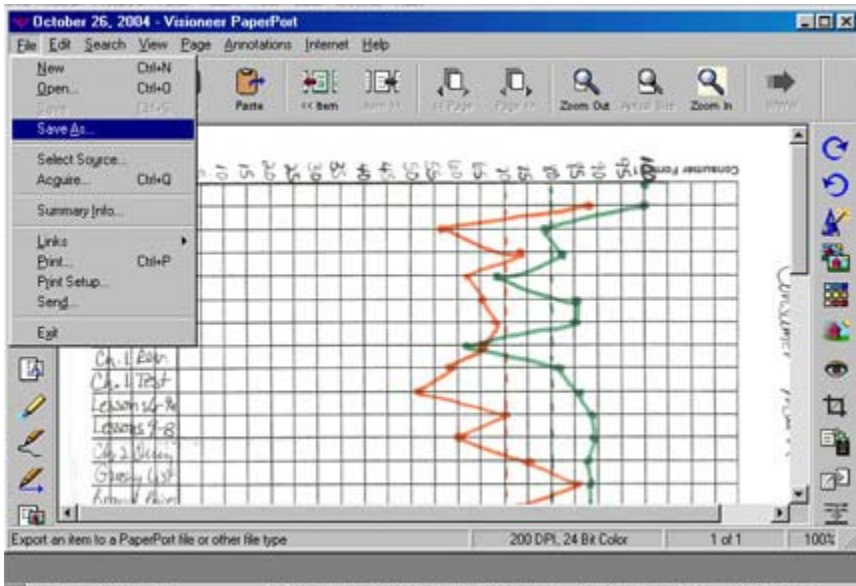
October 26, 2004 - Visioneer PaperPort

File Edit Search View Page Annotations Internet Help

New Ctrl+N
Open... Ctrl+O
Save Ctrl+S
Save As...
Select Source...
Acquire... Ctrl+Q
Summary Info...
Links
Print... Ctrl+P
Print Setup...
Send...
Exit

Paste
<< Item
Item >>
<< Page
Page >>
Zoom Out
Actual Size
Zoom In
Next

Consumer Form

Ch. 1 Exam
Ch. 1 Test
Lessons 6-9
Lessons 7-8
Ch. 2 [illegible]
Guess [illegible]
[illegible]

Export an item to a PaperPort file or other file type
200 DPI, 24 Bit Color
1 of 1
100%